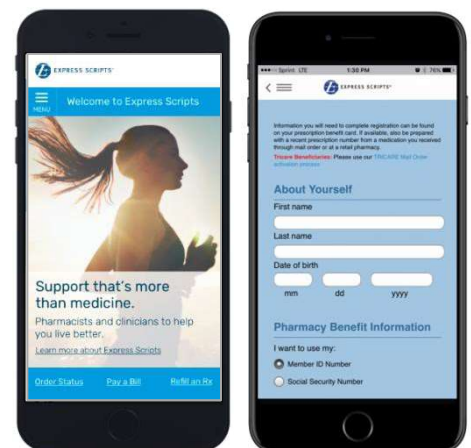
EXPRESS SCRIPTS

MENU

Welcome to Express Scripts

Support that's more than medicine.

Pharmacists and clinicians to help you live better.

Learn more about Express Scripts

Order Status

Pay a Bill

Refill an Rx

•••○ Sprint LTE

1:30 PM

74%

EXPRESS SCRIPTS

Information you will need to complete registration can be found on your prescription benefit card. If available, also be prepared with a recent prescription number from a medication you received through mail order or at a retail pharmacy.

Tricare Beneficiaries: Please use our TRICARE Mail Order activation process

About Yourself

First name

Last name

Date of birth

mm

dd

yyyy

Pharmacy Benefit Information

I want to use my:

Member ID Number

Social Security Number